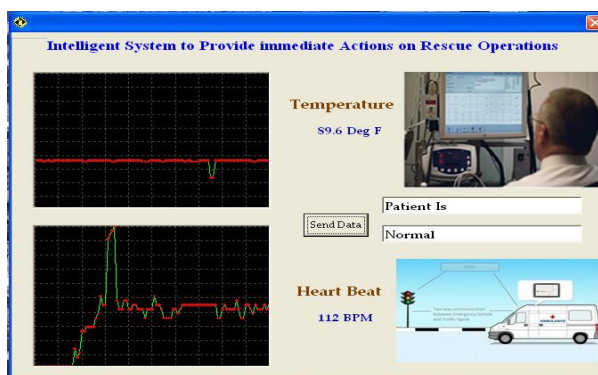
Intelligent System to Provide immediate Actions on Rescue Operations

Temperature

89.6 Deg F

Send Data

Patient Is

Normal

Heart Beat

112 BPM

Two way communication between Emergency Vehicle and Traffic Signal

AMBULANCE